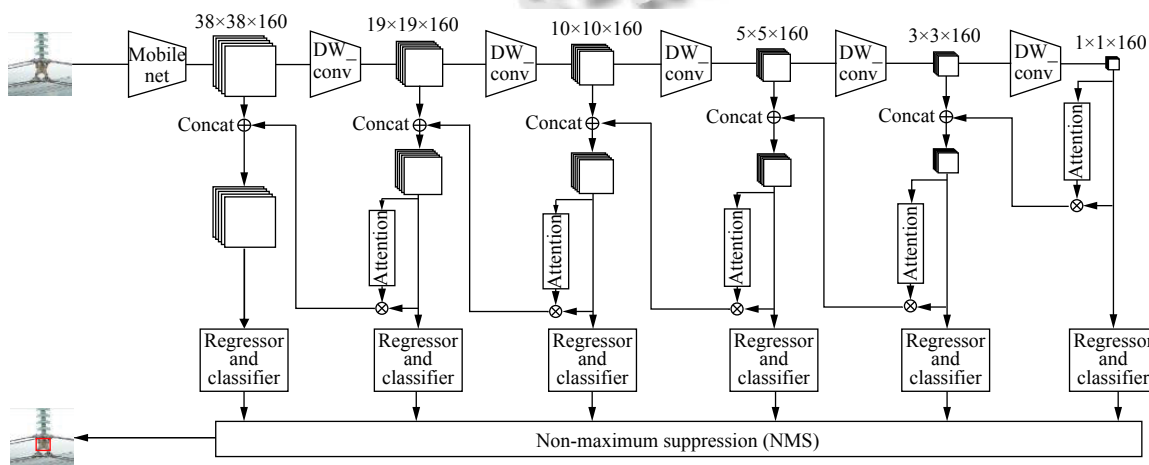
Mobile net

38×38×160

DW_ conv

19×19×160

DW_ conv

10×10×160

DW_ conv

5×5×160

DW_ conv

3×3×160

DW_ conv

1×1×160

Concat

Concat

Concat

Concat

Concat

Attention

Attention

Attention

Attention

Attention

Regressor and classifier

Regressor and classifier

Regressor and classifier

Regressor and classifier

Regressor and classifier

Regressor and classifier

Non-maximum suppression (NMS)